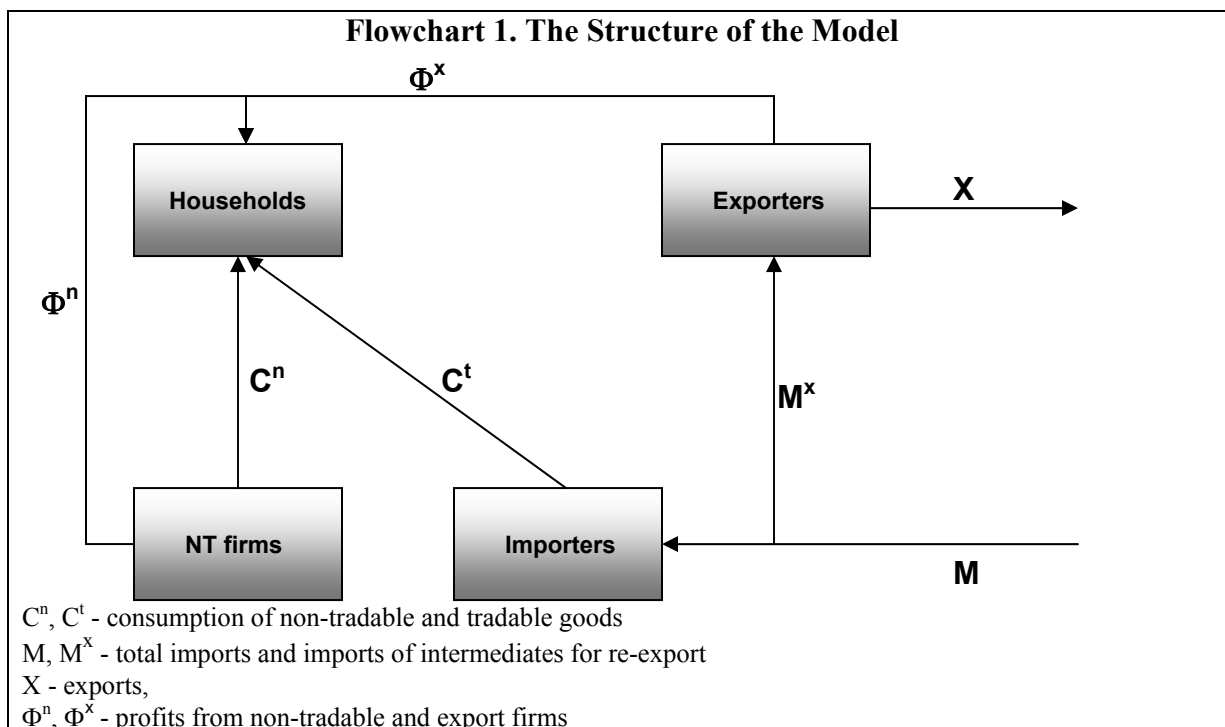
**Flowchart 1. The Structure of the Model**

$\Phi^x$

Households

Exporters

X

$\Phi^n$

$C^n$

$C^t$

$M^x$

NT firms

Importers

M

$C^n$, $C^t$ - consumption of non-tradable and tradable goods

M, $M^x$ - total imports and imports of intermediates for re-export

X - exports,

$\Phi^n$, $\Phi^x$ - profits from non-tradable and export firms